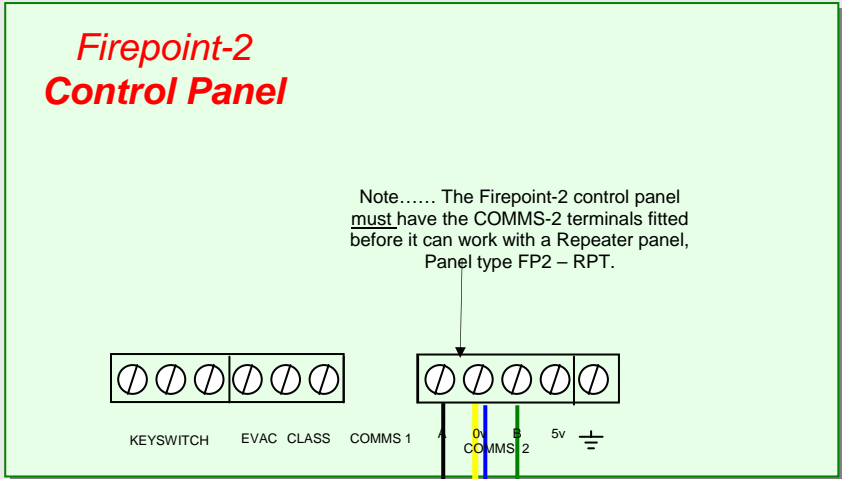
Firepoint-2
Control Panel

Note…… The Firepoint-2 control panel must have the COMMS-2 terminals fitted before it can work with a Repeater panel, Panel type FP2 – RPT.

KEYSWITCH EVAC CLASS COMMS 1 A 0v B 5v COMMS 2